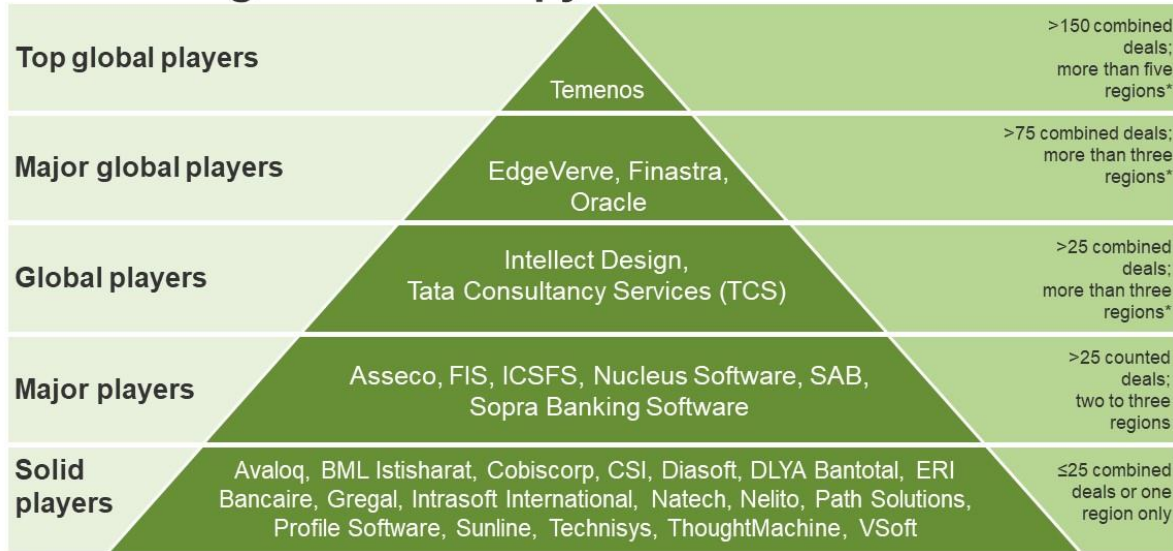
| Top global players | Temenos | >150 combined deals; more than five regions* |
|---|---|---|
| Major global players | EdgeVerve, Finastra, Oracle | >75 combined deals; more than three regions* |
| Global players | Intellect Design, Tata Consultancy Services (TCS) | >25 combined deals; more than three regions* |
| Major players | Asseco, FIS, ICSFS, Nucleus Software, SAB, Sopra Banking Software | >25 counted deals; two to three regions |
| Solid players | Avaloq, BML Istisharat, Cobiscorp, CSI, Diasoft, DLYA Bantotal, ERI Bancaire, Gregal, Intrasoft International, Natech, Nelito, Path Solutions, Profile Software, Sunline, Technisys, ThoughtMachine, VSoft | ≤25 combined deals or one region only |